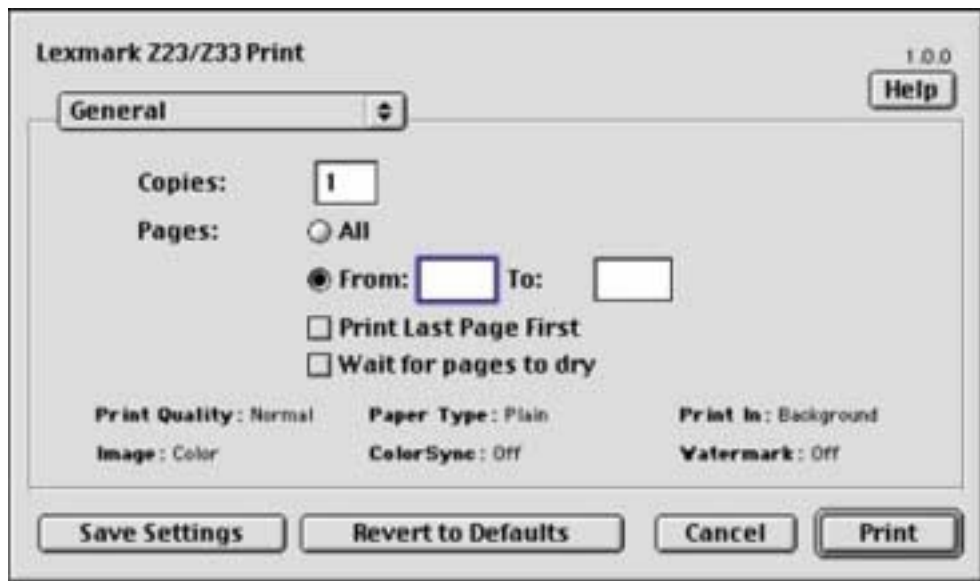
Lexmark Z23/Z33 Print

1.0.0

Help

General

Copies: 1

Pages: All

From: To:

Print Last Page First

Wait for pages to dry

Print Quality: Normal

Paper Type: Plain

Print In: Background

Image: Color

ColorSync: Off

Watermark: Off

Save Settings

Revert to Defaults

Cancel

Print